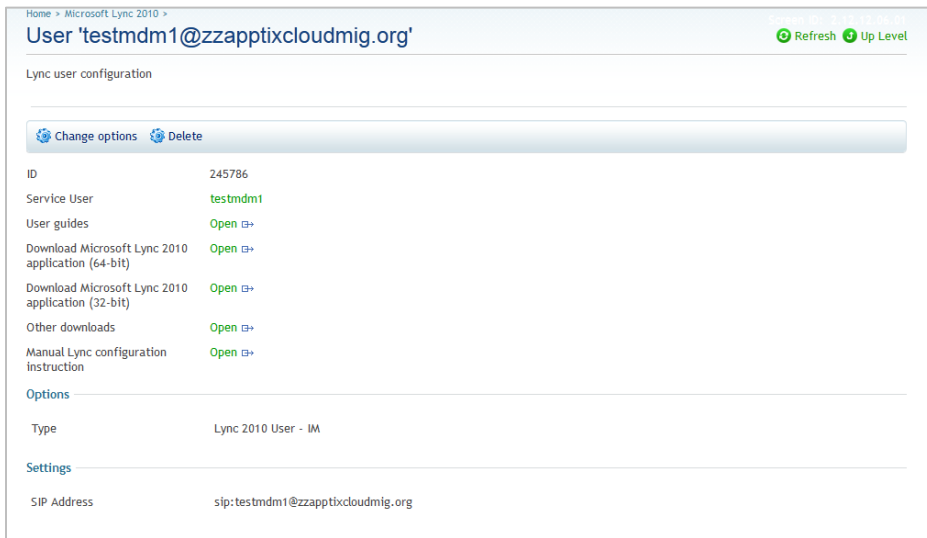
Home > Microsoft Lync 2010 >

User 'testmdm1@zzapptixcloudmig.org'

Screen ID: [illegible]

Refresh Up Level

Lync user configuration

Change options Delete

| | |
|---|---|
| ID | 245786 |
| Service User | testmdm1 |
| User guides | Open |
| Download Microsoft Lync 2010 application (64-bit) | Open |
| Download Microsoft Lync 2010 application (32-bit) | Open |
| Other downloads | Open |
| Manual Lync configuration instruction | Open |

Options

| | |
|---|---|
| Type | Lync 2010 User - IM |

Settings

| | |
|---|---|
| SIP Address | sip:testmdm1@zzapptixcloudmig.org |